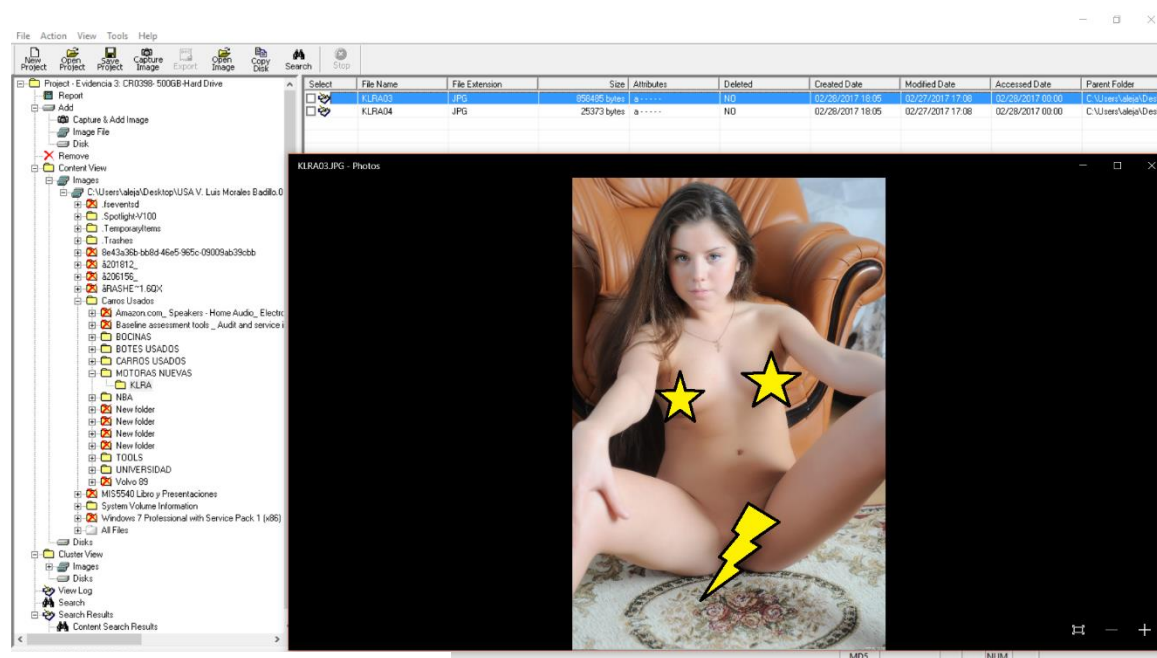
File Action View Tools Help

New Project Open Project Save Project Capture Image Export Open Image Copy Disk Search Stop

Project - Evidencia 3: CR0398- 500GB-Hard Drive
Report
Add
Capture & Add Image
Image File
Disk
Remove
Content View
Images
C:\Users\aleja\Desktop\USA V. Luis Morales Badillo.0
.fseventsd
.Spotlight-V100
.Temporaryitems
.Trashes
8e43a36b-bb8d-46e5-965c-09009ab39cbb
å201812_
å206156_
åRASHE~1.6QX
Carros Usados
Amazon.com_ Speakers - Home Audio_ Electr
Baseline assessment tools _ Audit and service i
BOCINAS
BOTES USADOS
CARROS USADOS
MOTORAS NUEVAS
KLRA
NBA
New folder
New folder
New folder
New folder
TOOLS
UNIVERSIDAD
Volvo 89
MIS5540 Libro y Presentaciones
System Volume Information
Windows 7 Professional with Service Pack 1 (x86)
All Files
Disks
Cluster View
Images
Disks
View Log
Search
Search Results
Content Search Results

| Select | File Name | File Extension | Size | Attributes | Deleted | Created Date | Modified Date | Accessed Date | Parent Folder |
|---|---|---|---|---|---|---|---|---|---|
| | KLRA03 | JPG | 858495 bytes | a - - - - - | NO | 02/28/2017 18:05 | 02/27/2017 17:08 | 02/28/2017 00:00 | C:\Users\aleja\Des |
| | KLRA04 | JPG | 25373 bytes | a - - - - - | NO | 02/28/2017 18:05 | 02/27/2017 17:08 | 02/28/2017 00:00 | C:\Users\aleja\Des |

KLRA03.JPG - Photos

MD5

NUM